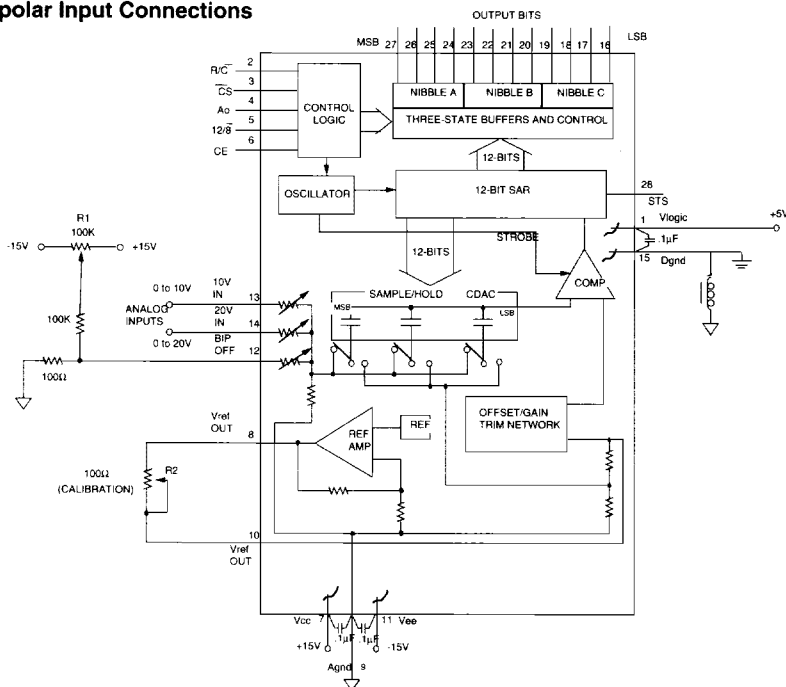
polar Input Connections

OUTPUT BITS

MSB 27 26 25 24 23 22 21 20 19 18 17 16 LSB

NIBBLE A NIBBLE B NIBBLE C

THREE-STATE BUFFERS AND CONTROL

R/$\overline{C}$ 2
$\overline{CS}$ 3
Ao 4
12/$\overline{8}$ 5
CE 6

CONTROL LOGIC

12-BITS

OSCILLATOR

12-BIT SAR

28 STS

R1 100K
-15V +15V

12-BITS

STROBE

1 Vlogic
.1µF
15 Dgnd

+5V

0 to 10V
10V IN 13
ANALOG INPUTS
20V IN 14
0 to 20V
BIP OFF 12

100K

100Ω

SAMPLE/HOLD CDAC
MSB LSB

COMP

OFFSET/GAIN TRIM NETWORK

Vref OUT 8

REF AMP

REF

100Ω R2 (CALIBRATION)

10 Vref OUT

Vcc 7 11 Vee
+15V .1µF .1µF -15V
Agnd 9